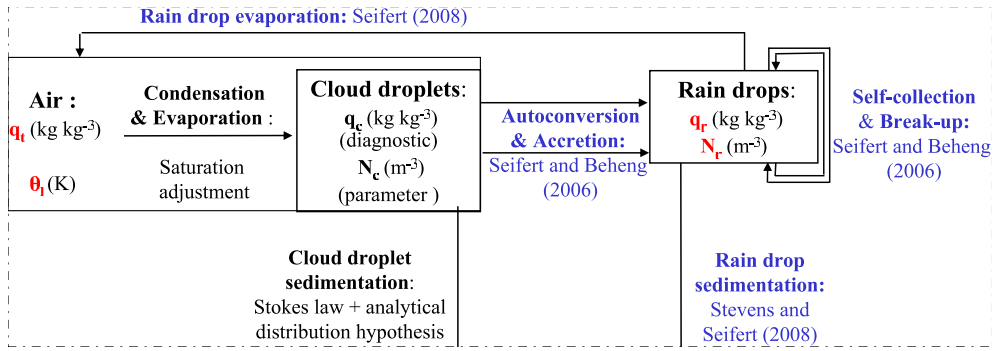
Rain drop evaporation: Seifert (2008)

Air :
$q_t$ (kg kg$^{-3}$)
$\theta_l$ (K)

Condensation & Evaporation :
Saturation adjustment

Cloud droplets:
$q_c$ (kg kg$^{-3}$)
(diagnostic)
$N_c$ (m$^{-3}$)
(parameter )

Autoconversion & Accretion:
Seifert and Beheng (2006)

Rain drops:
$q_r$ (kg kg$^{-3}$)
$N_r$ (m$^{-3}$)

Self-collection & Break-up:
Seifert and Beheng (2006)

Cloud droplet sedimentation:
Stokes law + analytical distribution hypothesis

Rain drop sedimentation:
Stevens and Seifert (2008)